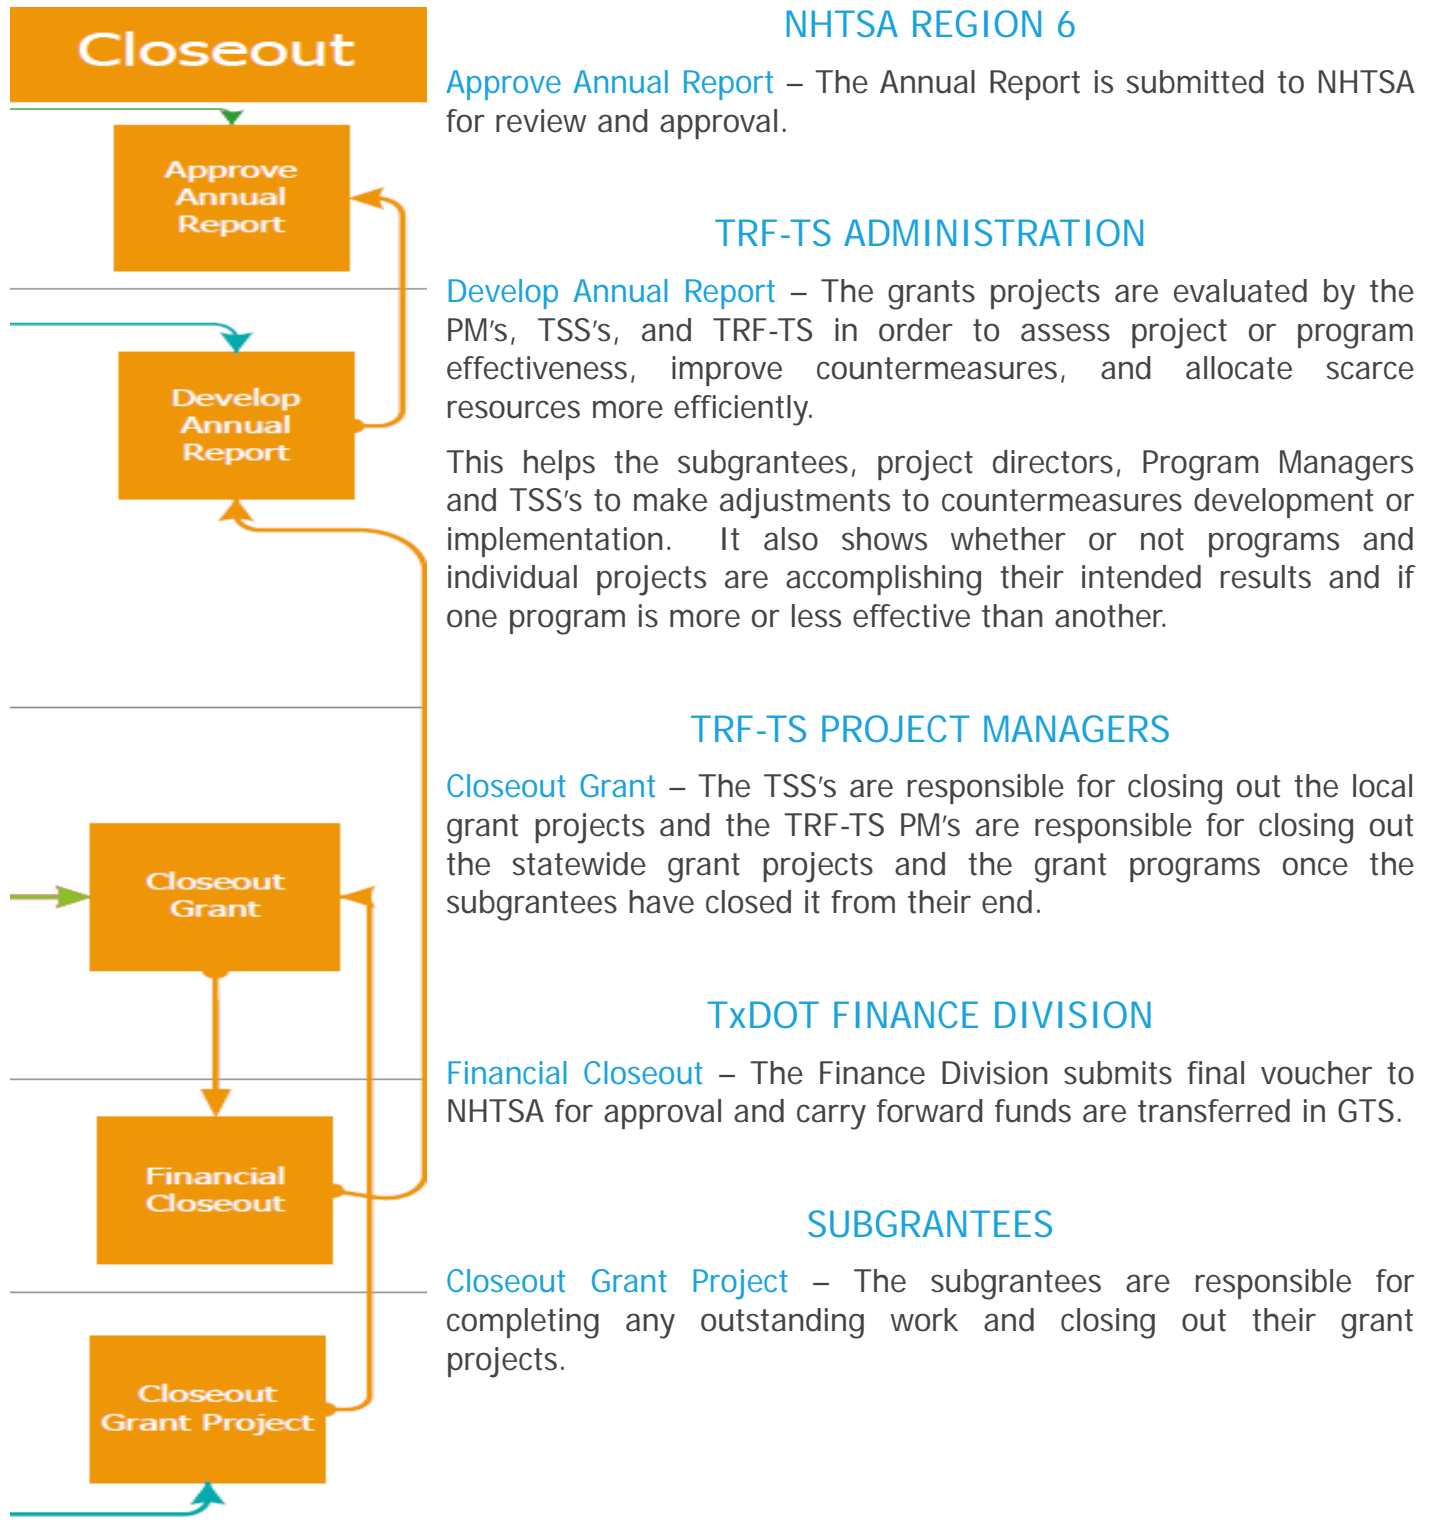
Closeout

Approve Annual Report

Develop Annual Report

Closeout Grant

Financial Closeout

Closeout Grant Project

NHTSA REGION 6

Approve Annual Report – The Annual Report is submitted to NHTSA for review and approval.

TRF-TS ADMINISTRATION

Develop Annual Report – The grants projects are evaluated by the PM's, TSS's, and TRF-TS in order to assess project or program effectiveness, improve countermeasures, and allocate scarce resources more efficiently.

This helps the subgrantees, project directors, Program Managers and TSS's to make adjustments to countermeasures development or implementation. It also shows whether or not programs and individual projects are accomplishing their intended results and if one program is more or less effective than another.

TRF-TS PROJECT MANAGERS

Closeout Grant – The TSS's are responsible for closing out the local grant projects and the TRF-TS PM's are responsible for closing out the statewide grant projects and the grant programs once the subgrantees have closed it from their end.

TxDOT FINANCE DIVISION

Financial Closeout – The Finance Division submits final voucher to NHTSA for approval and carry forward funds are transferred in GTS.

SUBGRANTEES

Closeout Grant Project – The subgrantees are responsible for completing any outstanding work and closing out their grant projects.